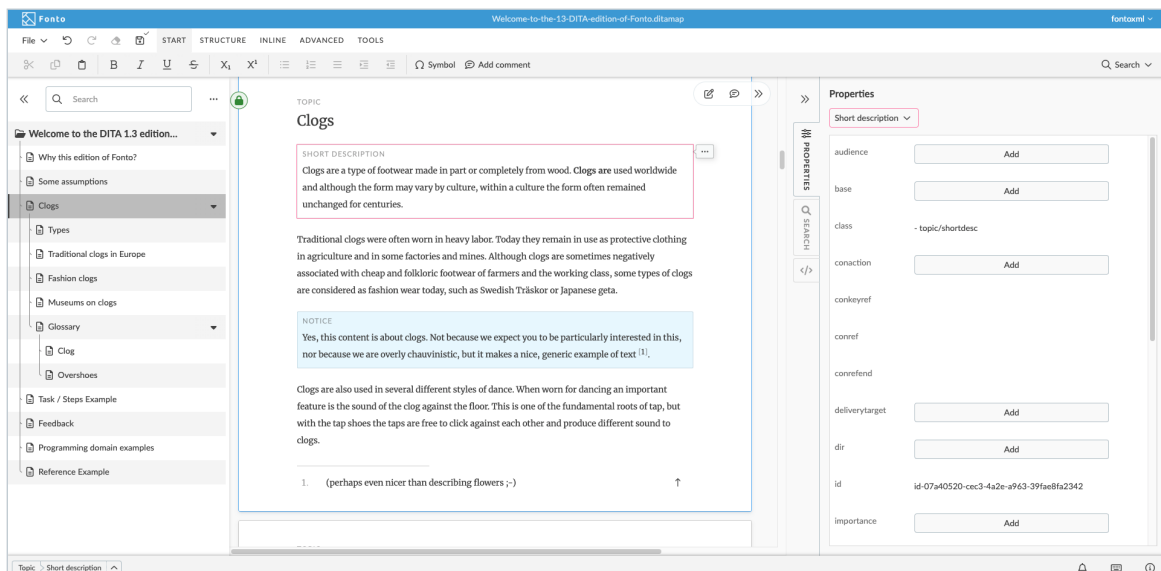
Fonto

Welcome-to-the-13-DITA-edition-of-Fonto.ditamap

fontoxml

File START STRUCTURE INLINE ADVANCED TOOLS

B I U S $X_1$ $X^1$ Symbol Add comment

Search

Search

Welcome to the DITA 1.3 edition...

Why this edition of Fonto?

Some assumptions

Clogs

Types

Traditional clogs in Europe

Fashion clogs

Museums on clogs

Glossary

Clog

Overshoes

Task / Steps Example

Feedback

Programming domain examples

Reference Example

TOPIC

Clogs

SHORT DESCRIPTION

Clogs are a type of footwear made in part or completely from wood. Clogs are used worldwide and although the form may vary by culture, within a culture the form often remained unchanged for centuries.

Traditional clogs were often worn in heavy labor. Today they remain in use as protective clothing in agriculture and in some factories and mines. Although clogs are sometimes negatively associated with cheap and folkloric footwear of farmers and the working class, some types of clogs are considered as fashion wear today, such as Swedish Träskor or Japanese geta.

NOTICE

Yes, this content is about clogs. Not because we expect you to be particularly interested in this, nor because we are overly chauvinistic, but it makes a nice, generic example of text [1].

Clogs are also used in several different styles of dance. When worn for dancing an important feature is the sound of the clog against the floor. This is one of the fundamental roots of tap, but with the tap shoes the taps are free to click against each other and produce different sound to clogs.

1. (perhaps even nicer than describing flowers ;-)

PROPERTIES

SEARCH

Properties

Short description

| audience | Add |
|---|---|
| base | Add |
| class | - topic/shortdesc |
| conaction | Add |
| conkeyref | |
| conref | |
| conrefend | |
| deliverytarget | Add |
| dir | Add |
| id | id-07a40520-cec3-4a2e-a963-39fae8fa2342 |
| importance | Add |

Topic Short description